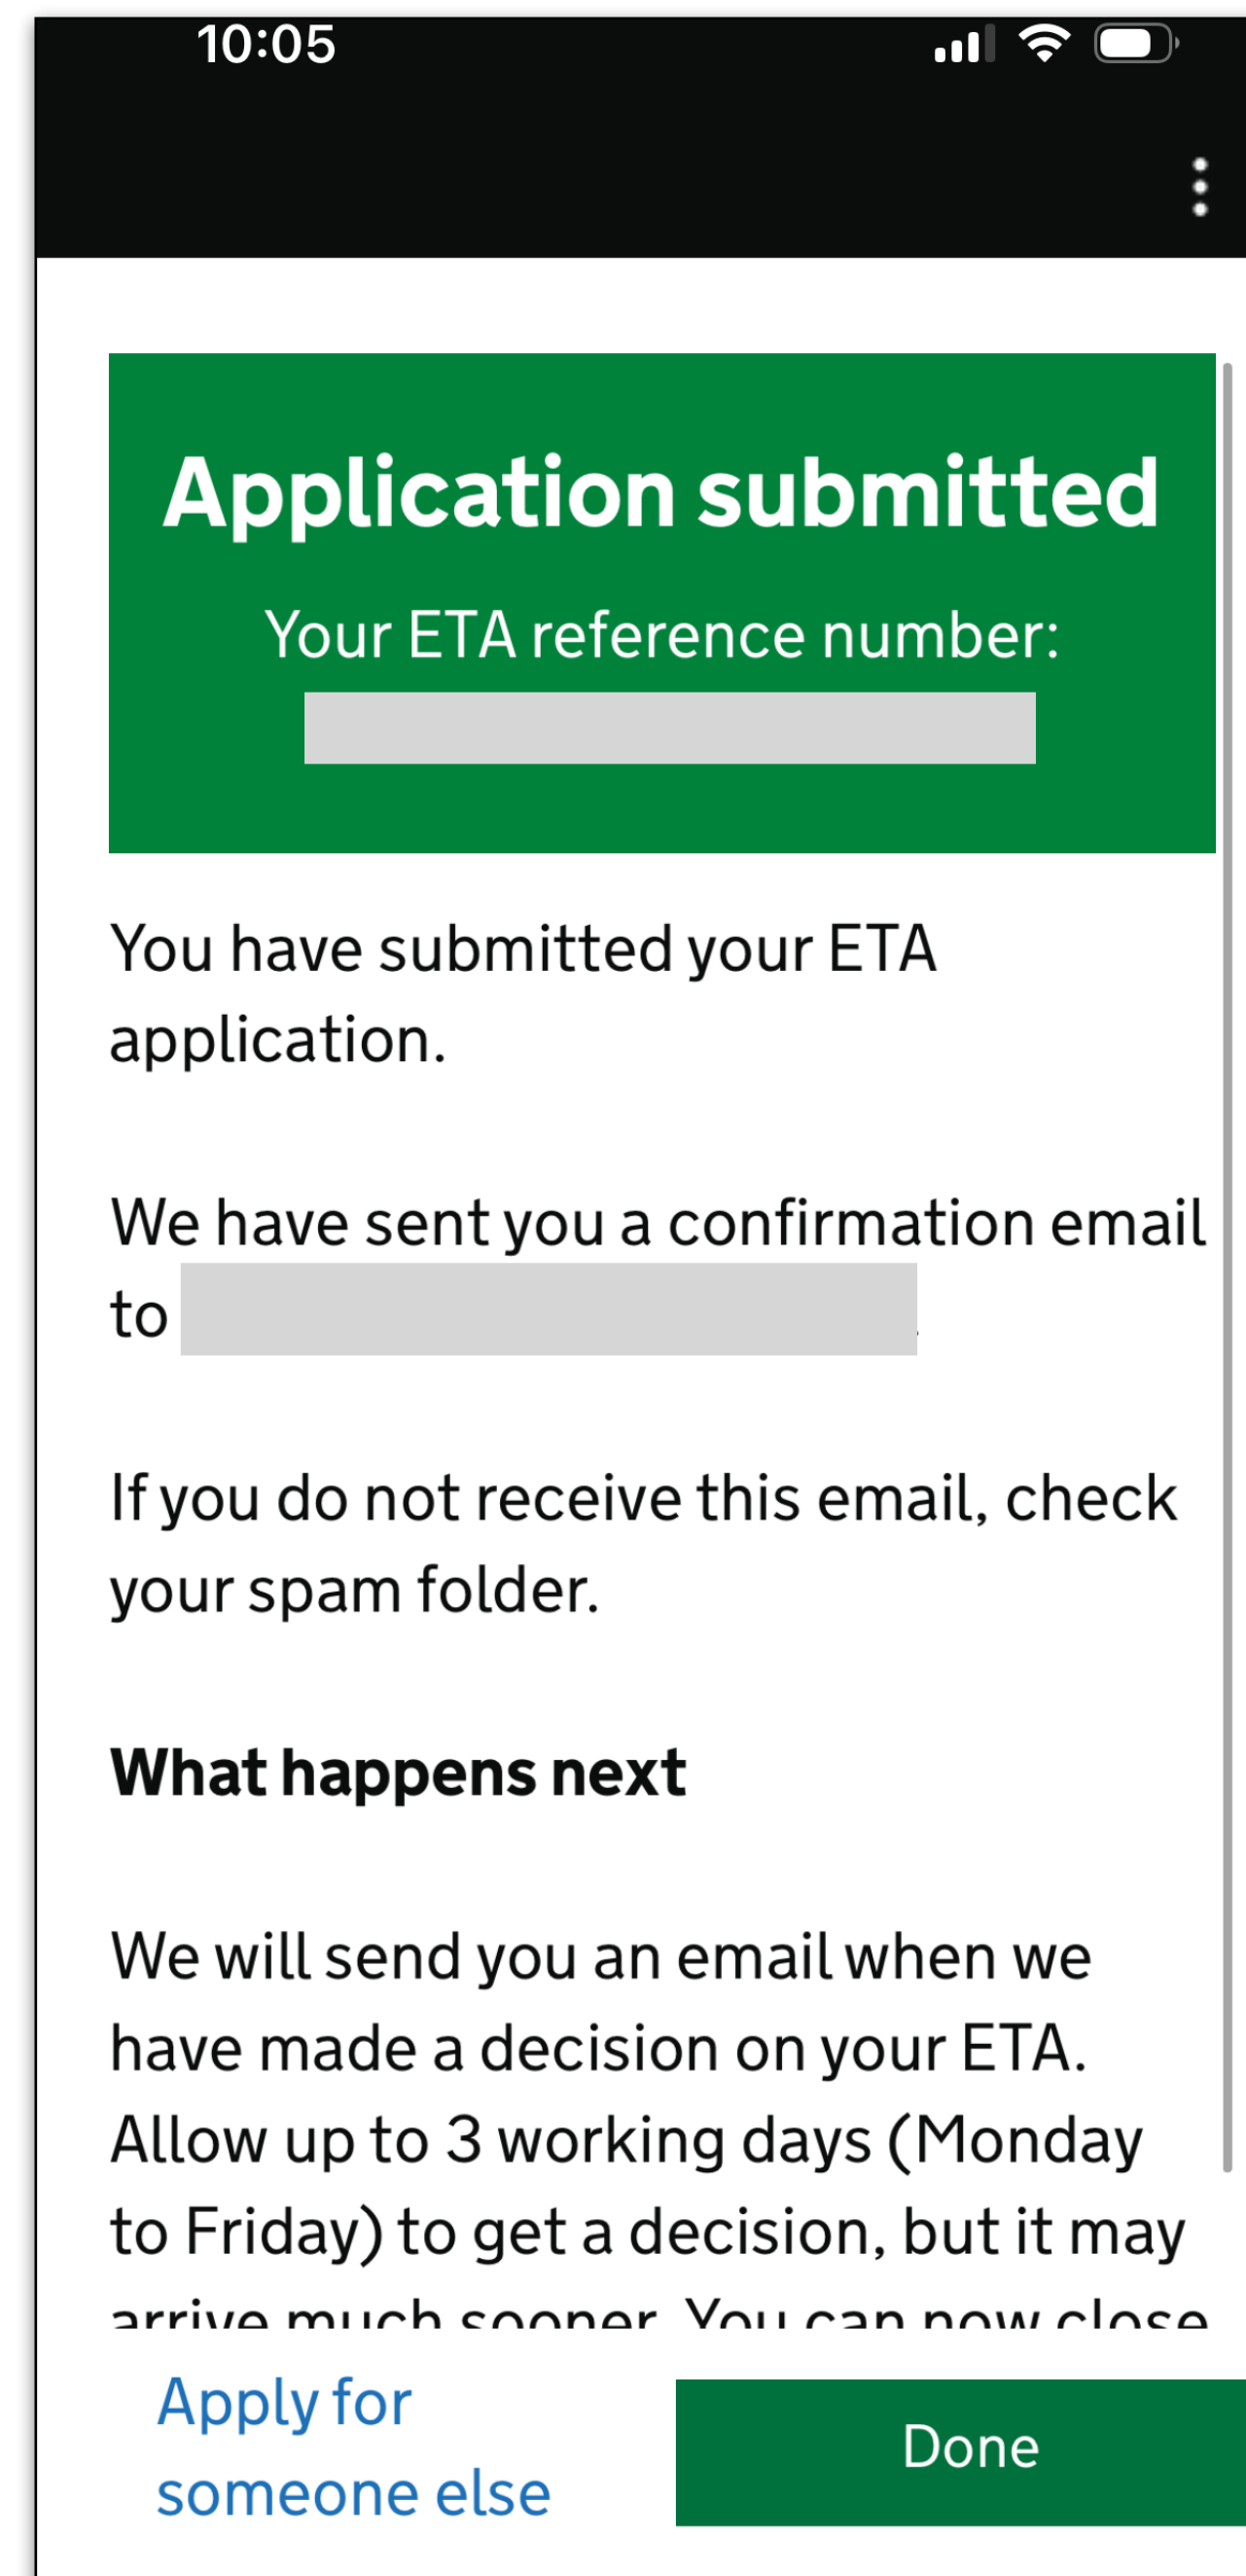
10:05

Application submitted

Your ETA reference number:

You have submitted your ETA application.

We have sent you a confirmation email to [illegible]

If you do not receive this email, check your spam folder.

What happens next

We will send you an email when we have made a decision on your ETA. Allow up to 3 working days (Monday to Friday) to get a decision, but it may arrive much sooner. You can now close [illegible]

Apply for someone else

Done